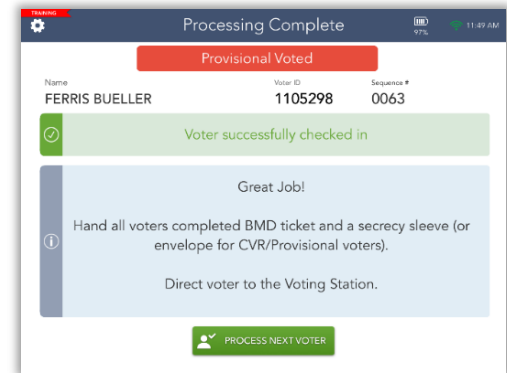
TRAINING

Processing Complete

97%

11:49 AM

Provisional Voted

Name
FERRIS BUELLER

Voter ID
1105298

Sequence #
0063

Voter successfully checked in

Great Job!

Hand all voters completed BMD ticket and a secrecy sleeve (or envelope for CVR/Provisional voters).

Direct voter to the Voting Station.

PROCESS NEXT VOTER